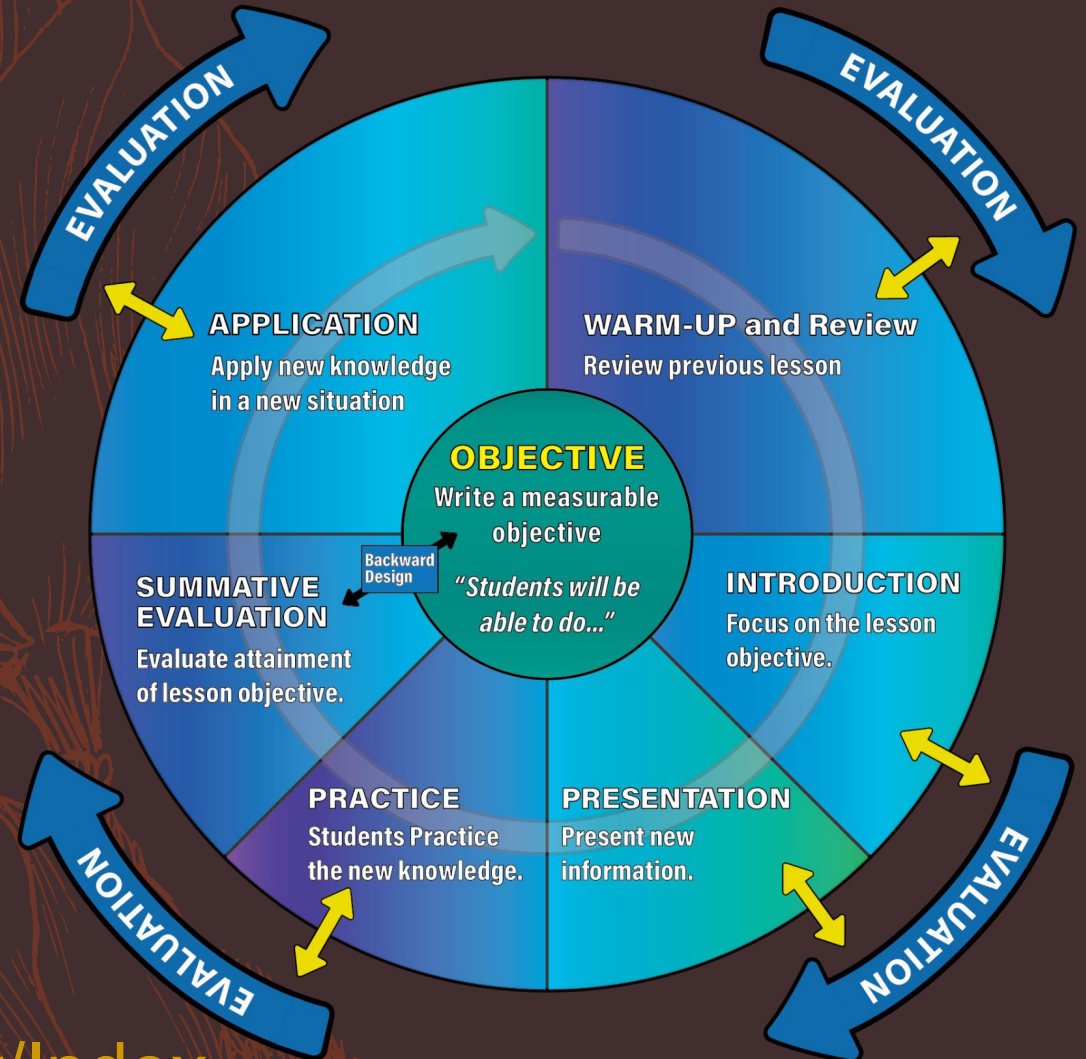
EVALUATION

EVALUATION

APPLICATION
Apply new knowledge in a new situation

WARM-UP and Review
Review previous lesson

OBJECTIVE
Write a measurable objective

"Students will be able to do..."

Backward Design

SUMMATIVE EVALUATION
Evaluate attainment of lesson objective.

INTRODUCTION
Focus on the lesson objective.

PRACTICE
Students Practice the new knowledge.

PRESENTATION
Present new information.

EVALUATION

EVALUATION

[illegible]